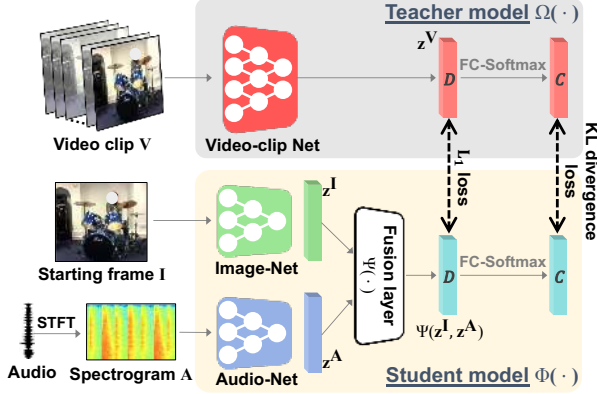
Teacher model $\Omega(\cdot)$

$\mathbf{z^V}$

$D$

FC-Softmax

$C$

Video clip $\mathbf{V}$

Video-clip Net

$L_1$ loss

KL divergence loss

Starting frame $\mathbf{I}$

Image-Net

$\mathbf{z^I}$

Fusion layer $\Psi(\cdot)$

$D$

FC-Softmax

$C$

STFT

Audio

Spectrogram $\mathbf{A}$

Audio-Net

$\mathbf{z^A}$

$\Psi(\mathbf{z^I}, \mathbf{z^A})$

Student model $\Phi(\cdot)$